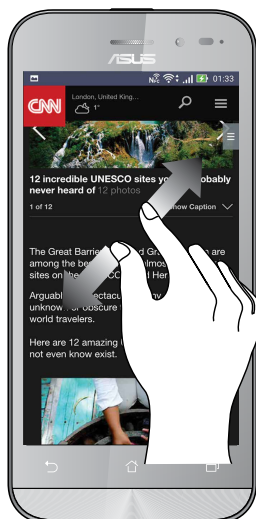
ASUS

01:33

CNN London, United King... 1°

12 incredible UNESCO sites you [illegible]obably never heard of 12 photos

1 of 12 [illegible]how Caption

The Great Barri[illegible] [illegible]d Gr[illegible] are among the be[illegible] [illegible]lmo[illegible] sites on the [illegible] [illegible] Her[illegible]

Arguabl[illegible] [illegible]ctacu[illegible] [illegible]nv unknow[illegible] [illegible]r obscure world travelers.

Here are 12 amazing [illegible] not even know exist.